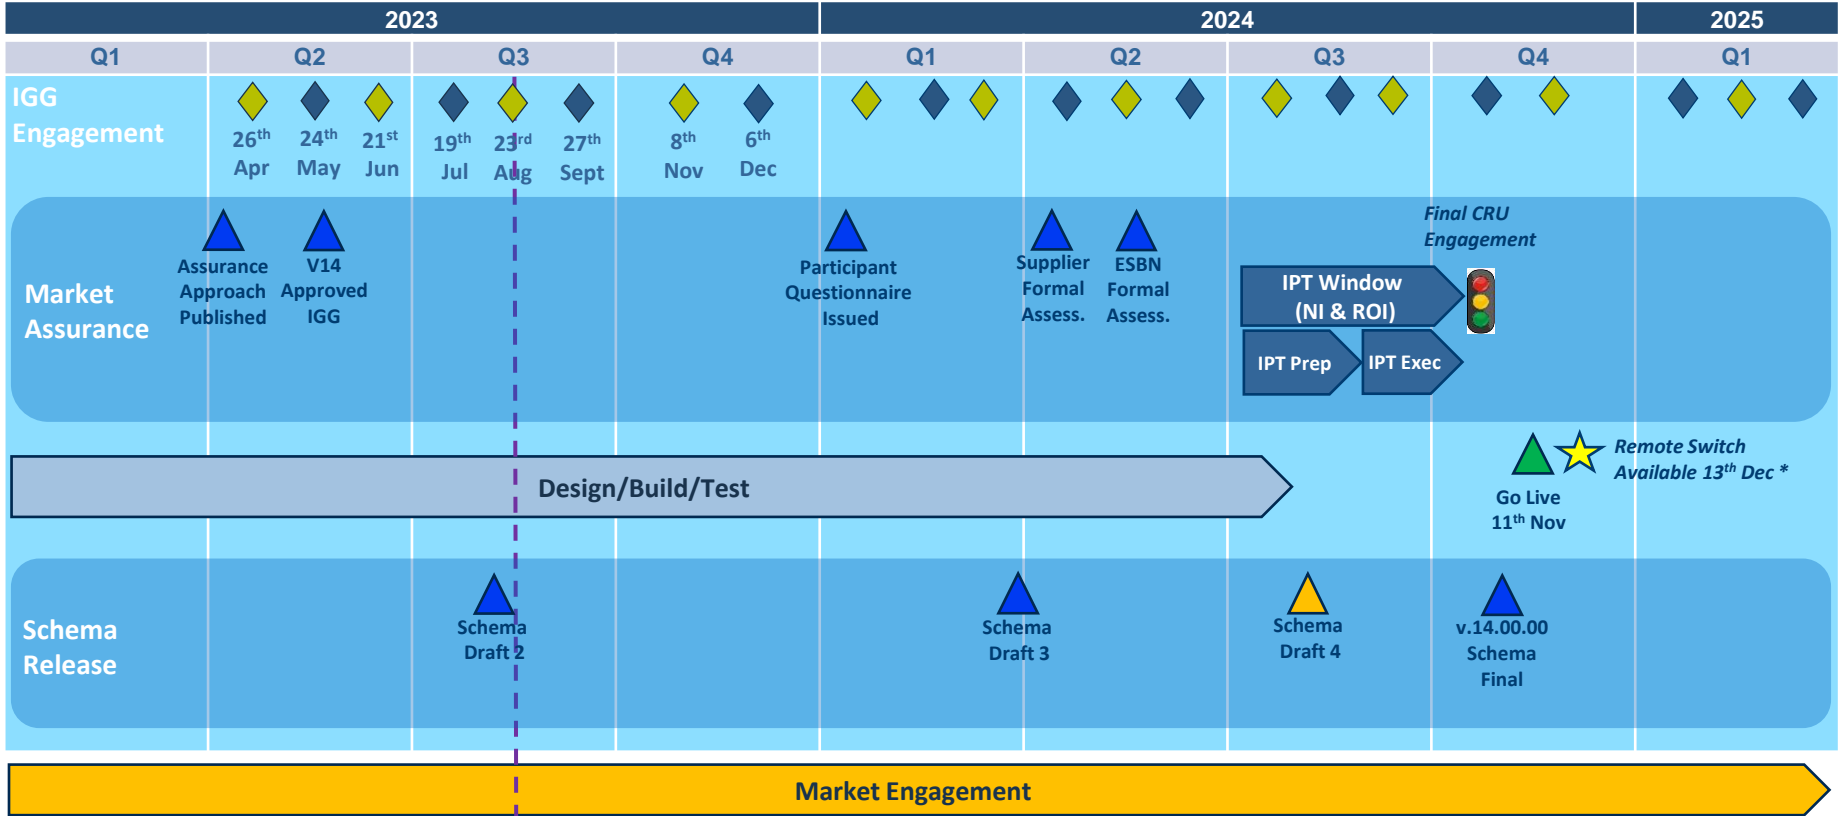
| 2023 | | | | 2024 | | | | 2025 |
|---|---|---|---|---|---|---|---|---|
| Q1 | Q2 | Q3 | Q4 | Q1 | Q2 | Q3 | Q4 | Q1 |

IGG Engagement

$26^{th}$ Apr $24^{th}$ May $21^{st}$ Jun $19^{th}$ Jul $23^{rd}$ Aug $27^{th}$ Sept $8^{th}$ Nov $6^{th}$ Dec

Market Assurance

Assurance Approach Published

V14 Approved IGG

Participant Questionnaire Issued

Supplier Formal Assess.

ESBN Formal Assess.

Final CRU Engagement

IPT Window (NI & ROI)

IPT Prep

IPT Exec

Design/Build/Test

Go Live $11^{th}$ Nov

Remote Switch Available $13^{th}$ Dec *

Schema Release

Schema Draft 2

Schema Draft 3

Schema Draft 4

v.14.00.00 Schema Final

Market Engagement